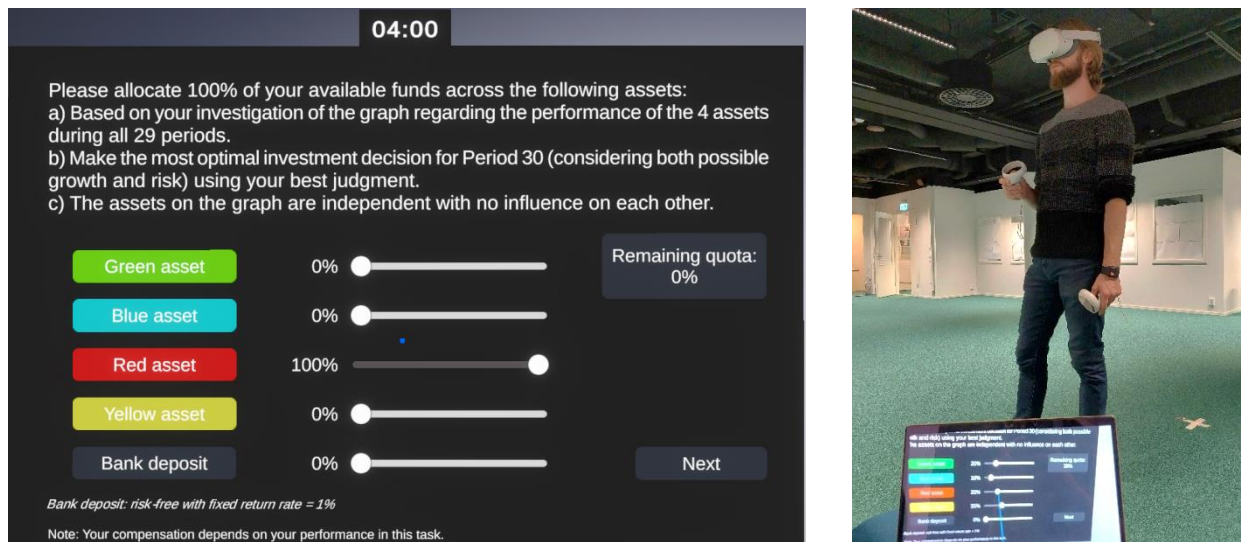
04:00

Please allocate 100% of your available funds across the following assets:
a) Based on your investigation of the graph regarding the performance of the 4 assets during all 29 periods.
b) Make the most optimal investment decision for Period 30 (considering both possible growth and risk) using your best judgment.
c) The assets on the graph are independent with no influence on each other.

Green asset 0%
Blue asset 0%
Red asset 100%
Yellow asset 0%
Bank deposit 0%

Remaining quota: 0%

Next

Bank deposit: risk-free with fixed return rate = 1%

Note: Your compensation depends on your performance in this task.

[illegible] for Period 30 (considering both possible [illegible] and risk) using your best judgment.
The assets on the graph are independent with no influence on each other.

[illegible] 20%
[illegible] 10%
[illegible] 20%
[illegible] 20%
Bank deposit 0%

Remaining quota: 30%

Next